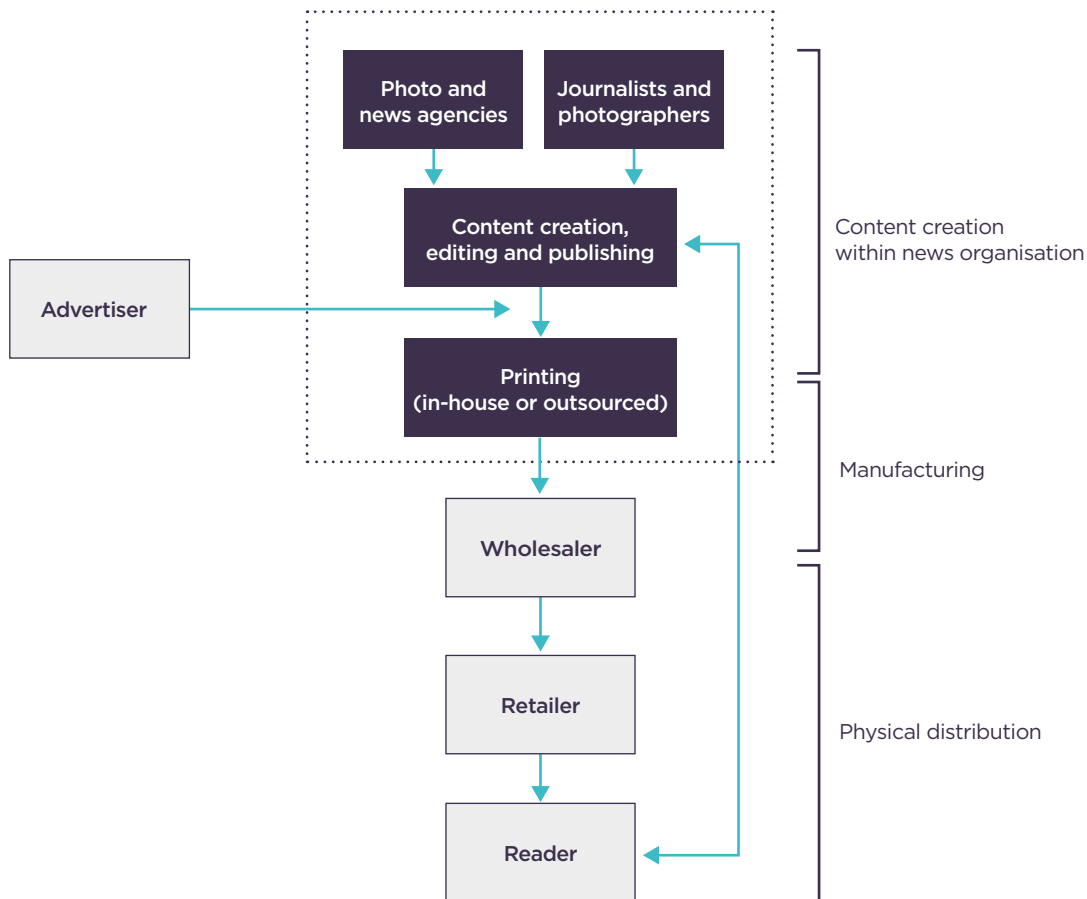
Photo and news agencies

Journalists and photographers

Content creation, editing and publishing

Advertiser

Printing (in-house or outsourced)

Wholesaler

Retailer

Reader

Content creation within news organisation

Manufacturing

Physical distribution